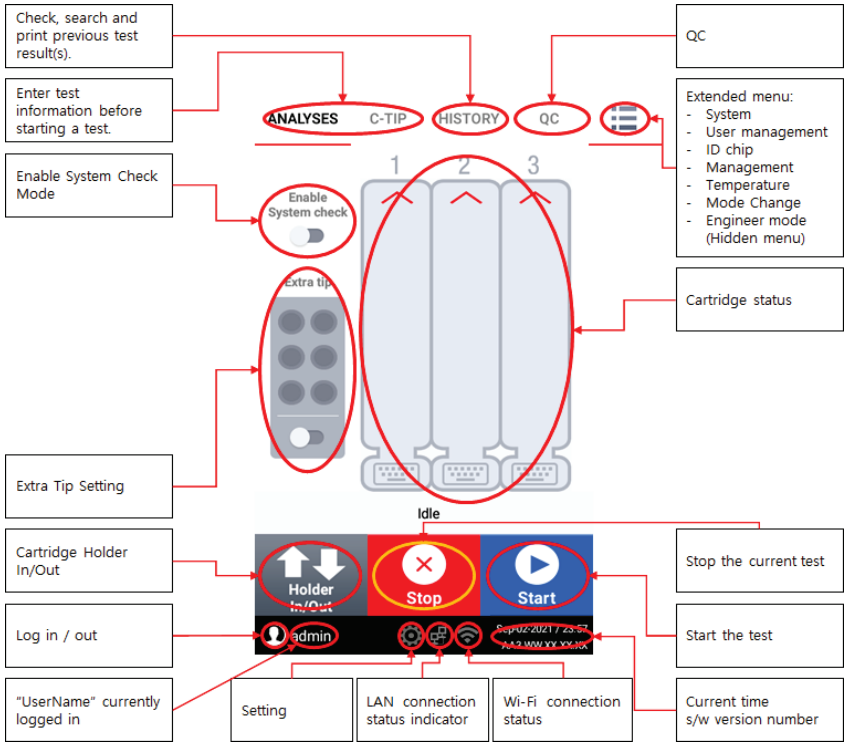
Check, search and print previous test result(s).

QC

Enter test information before starting a test.

ANALYSES C-TIP HISTORY QC

Extended menu:
- System
- User management
- ID chip
- Management
- Temperature
- Mode Change
- Engineer mode (Hidden menu)

Enable System Check Mode

Enable System check

1 2 3

Extra tip

Cartridge status

Extra Tip Setting

Idle

Cartridge Holder In/Out

Holder In/Out

Stop

Start

Stop the current test

Log in / out

admin

Sep-02-2021 / 23:57
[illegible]

Start the test

"UserName" currently logged in

Setting

LAN connection status indicator

Wi-Fi connection status

Current time s/w version number